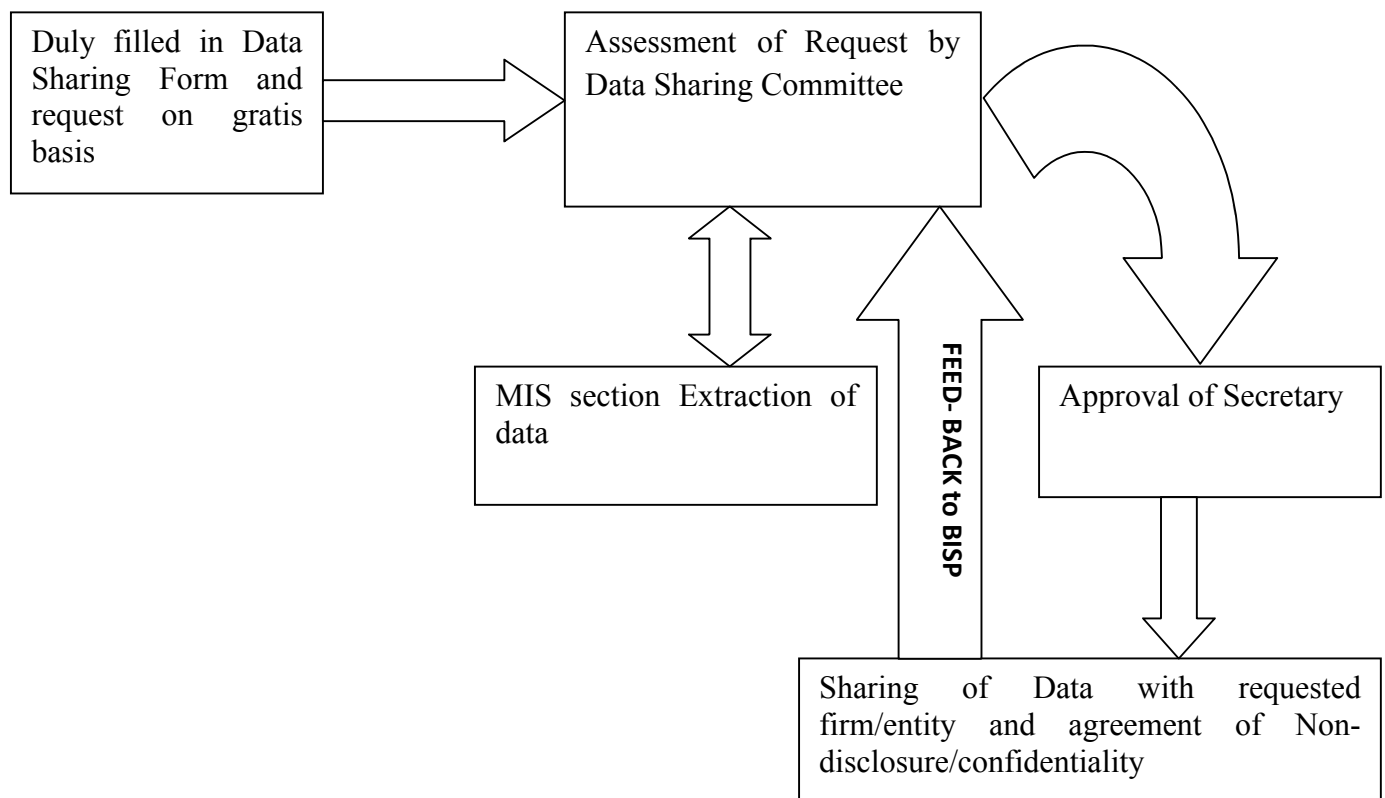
Duly filled in Data Sharing Form and request on gratis basis

Assessment of Request by Data Sharing Committee

MIS section Extraction of data

FEED- BACK to BISP

Approval of Secretary

Sharing of Data with requested firm/entity and agreement of Non-disclosure/confidentiality